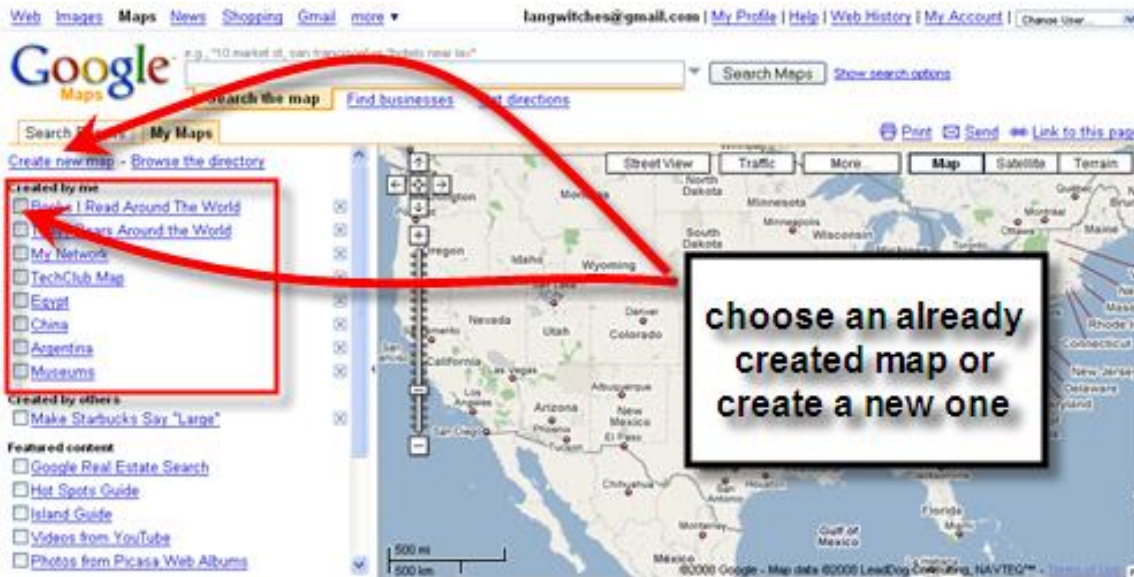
Web Images Maps News Shopping Gmail more ▾

langwitches@gmail.com | My Profile | Help | Web History | My Account | Change User

Google Maps

e.g., "10 market st, san francisco" or "hotels near lax"

Search Maps Show search options

Search the map Find businesses Get directions

Search Results My Maps

Print Send Link to this page

Create new map - Browse the directory

Created by me

Books I Read Around The World

Teddy Bears Around the World

My Network

TechClub Map

Egypt

China

Argentina

Museums

Created by others

Make Starbucks Say "Large"

Featured content

Google Real Estate Search

Hot Spots Guide

Island Guide

Videos from YouTube

Photos from Picasa Web Albums

Street View Traffic More... Map Satellite Terrain

North Dakota Minnesota Montana Minneapolis Wisconsin South Dakota Oregon Idaho Wyoming Nevada Utah Colorado Denver California Las Vegas Arizona New Mexico Albuquerque El Paso Chihuahua Florida Gulf of Mexico Mexico Montreal Ottawa New York Rhode Island Connecticut New Jersey Delaware Maryland

choose an already created map or create a new one

500 mi
500 km

©2008 Google - Map data ©2008 LeadDog Consulting, NAVTEQ™ - Terms of Use